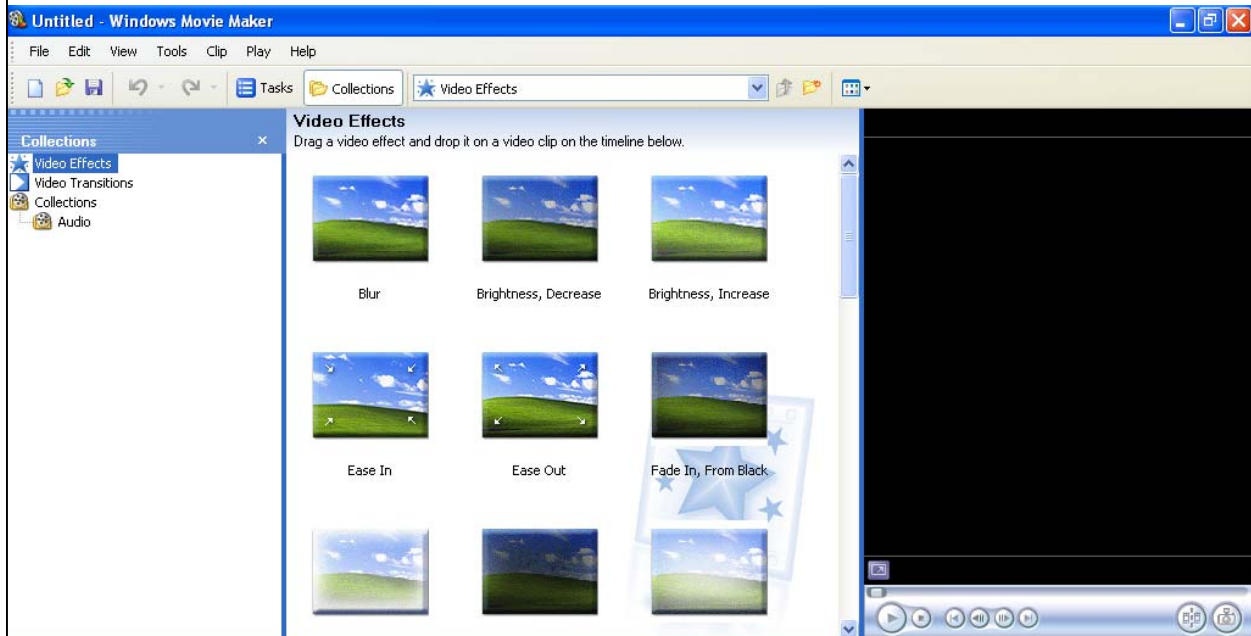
Untitled - Windows Movie Maker

File Edit View Tools Clip Play Help

Tasks Collections Video Effects

Collections ×
Video Effects
Video Transitions
Collections
Audio

Video Effects
Drag a video effect and drop it on a video clip on the timeline below.

Blur
Brightness, Decrease
Brightness, Increase
Ease In
Ease Out
Fade In, From Black